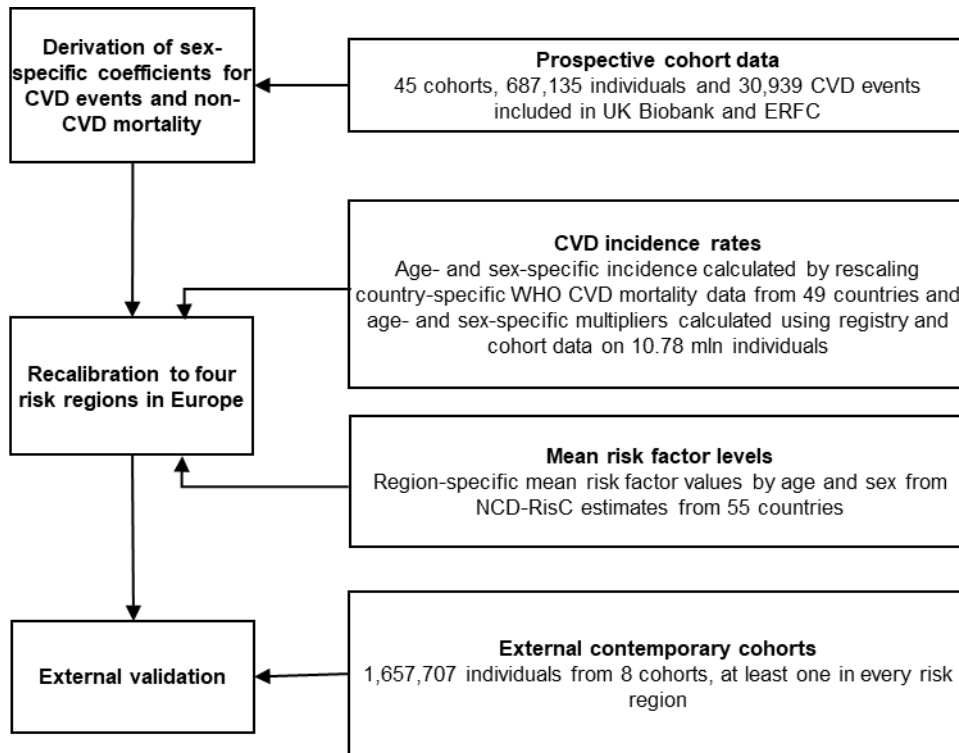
Derivation of sex-specific coefficients for CVD events and non-CVD mortality

Prospective cohort data
45 cohorts, 687,135 individuals and 30,939 CVD events included in UK Biobank and ERFC

CVD incidence rates
Age- and sex-specific incidence calculated by rescaling country-specific WHO CVD mortality data from 49 countries and age- and sex-specific multipliers calculated using registry and cohort data on 10.78 mln individuals

Recalibration to four risk regions in Europe

Mean risk factor levels
Region-specific mean risk factor values by age and sex from NCD-RisC estimates from 55 countries

External validation

External contemporary cohorts
1,657,707 individuals from 8 cohorts, at least one in every risk region